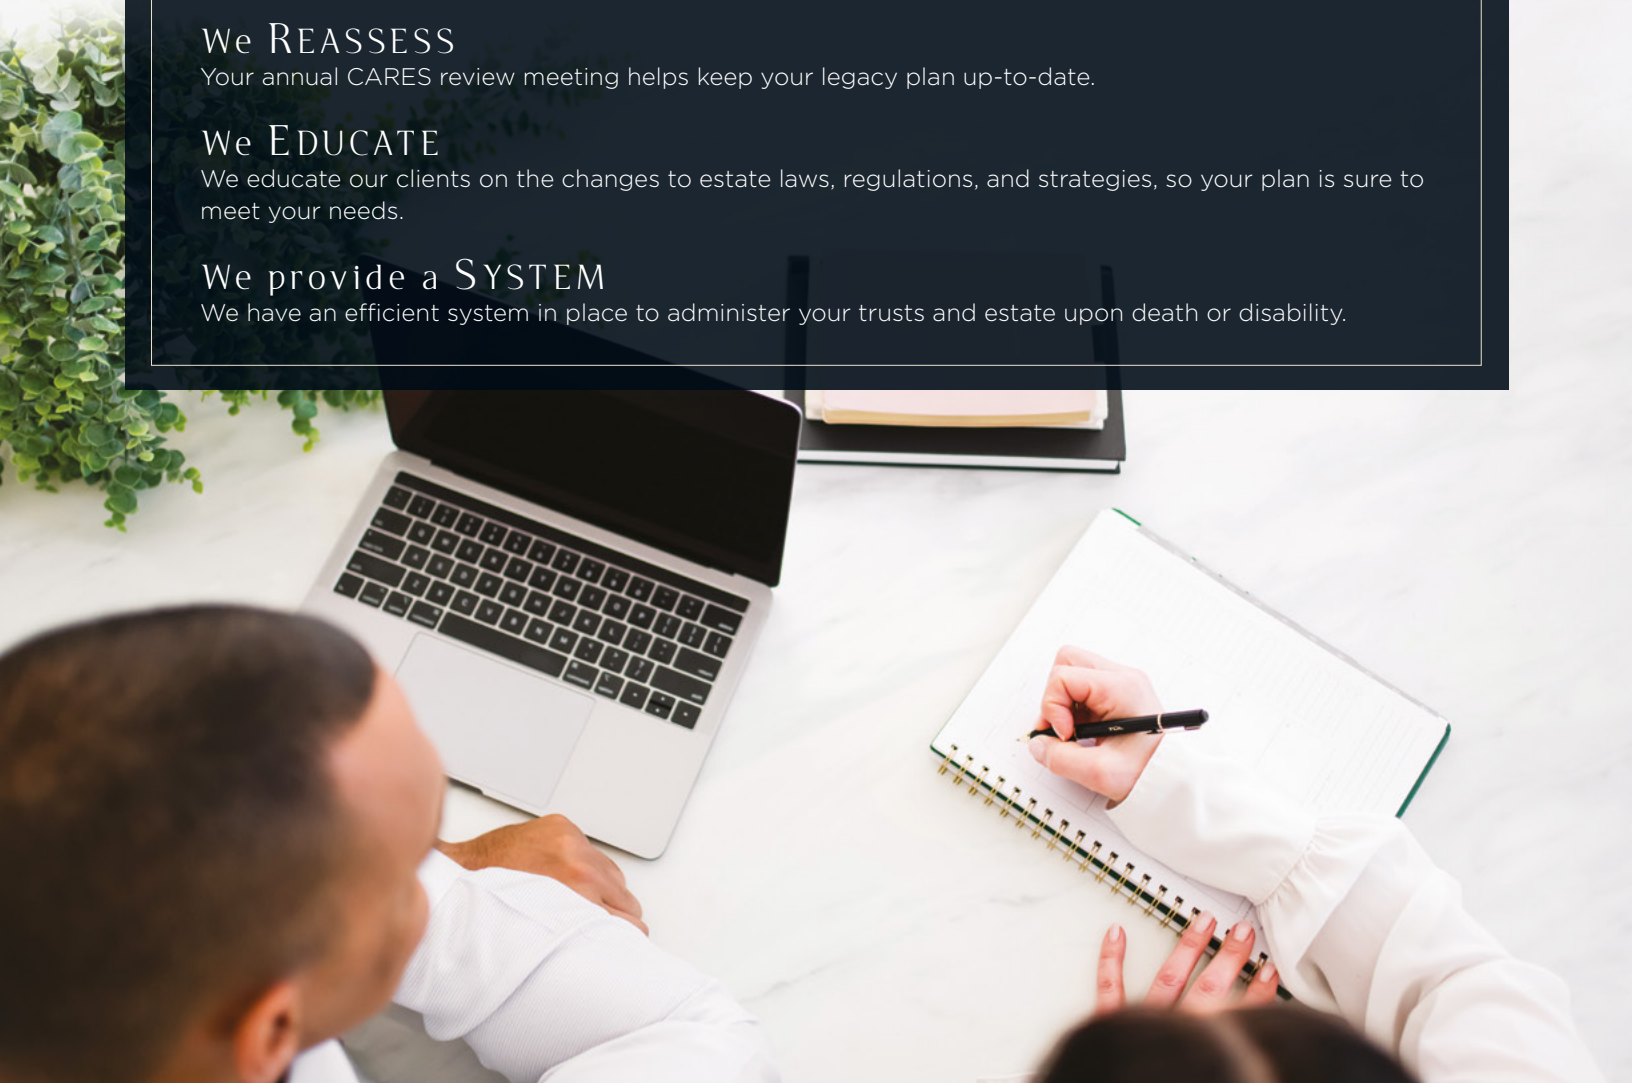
We REASSESS
Your annual CARES review meeting helps keep your legacy plan up-to-date.

We EDUCATE
We educate our clients on the changes to estate laws, regulations, and strategies, so your plan is sure to meet your needs.

We provide a SYSTEM
We have an efficient system in place to administer your trusts and estate upon death or disability.